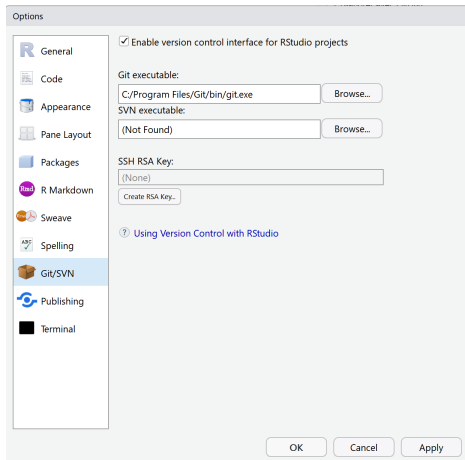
Options

General
Code
Appearance
Pane Layout
Packages
R Markdown
Sweave
Spelling
Git/SVN
Publishing
Terminal

Enable version control interface for RStudio projects

Git executable:
C:/Program Files/Git/bin/git.exe
Browse...

SVN executable:
(Not Found)
Browse...

SSH RSA Key:
(None)
Create RSA Key...

Using Version Control with RStudio

OK
Cancel
Apply